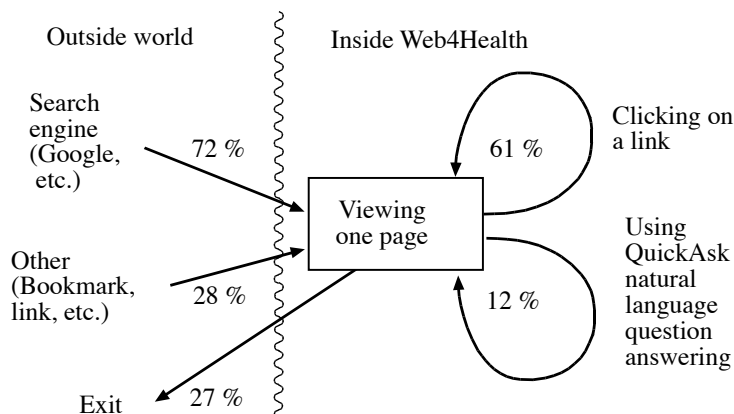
Outside world

Inside Web4Health

Search engine (Google, etc.)

72 %

Other (Bookmark, link, etc.)

28 %

Exit

27 %

Viewing one page

61 %

Clicking on a link

12 %

Using QuickAsk natural language question answering